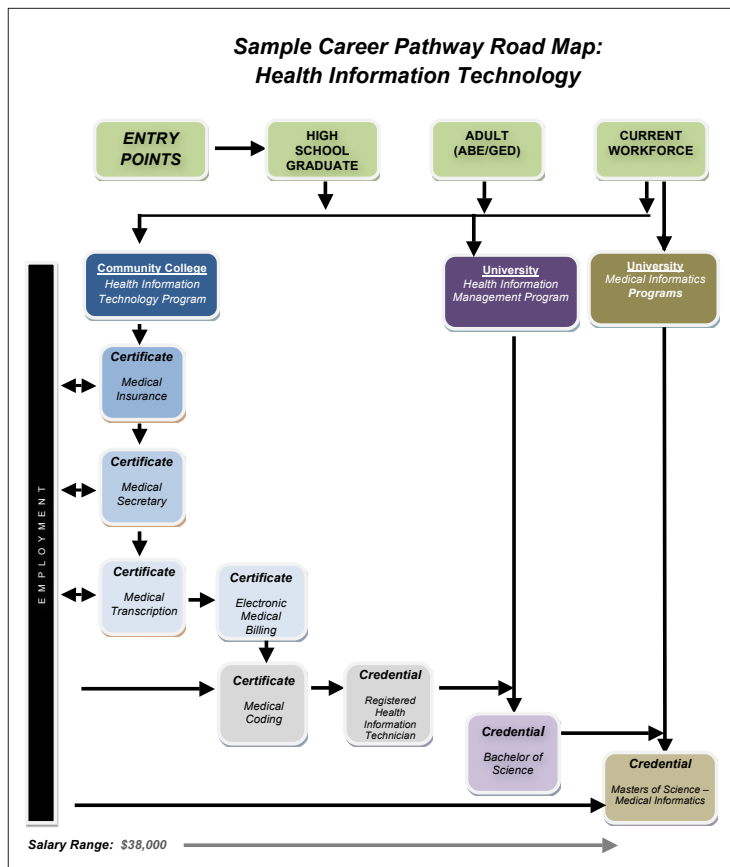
Sample Career Pathway Road Map:
Health Information Technology

ENTRY POINTS

HIGH SCHOOL GRADUATE

ADULT (ABE/GED)

CURRENT WORKFORCE

Community College
Health Information Technology Program

University
Health Information Management Program

University
Medical Informatics Programs

EMPLOYMENT

Certificate
Medical Insurance

Certificate
Medical Secretary

Certificate
Medical Transcription

Certificate
Electronic Medical Billing

Certificate
Medical Coding

Credential
Registered Health Information Technician

Credential
Bachelor of Science

Credential
Masters of Science – Medical Informatics

Salary Range: $38,000